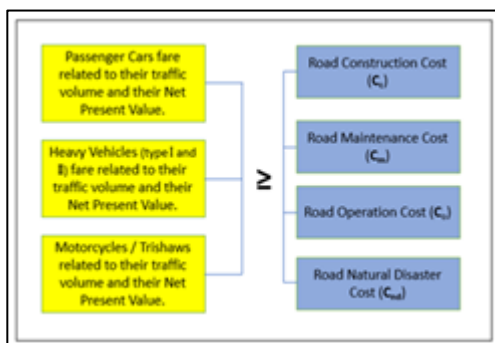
Passenger Cars fare related to their traffic volume and their Net Present Value.

Heavy Vehicles (type I and II) fare related to their traffic volume and their Net Present Value.

Motorcycles / Trishaws related to their traffic volume and their Net Present Value.

≥

Road Construction Cost ($C_c$)

Road Maintenance Cost ($C_m$)

Road Operation Cost ($C_o$)

Road Natural Disaster Cost ($C_{nd}$)